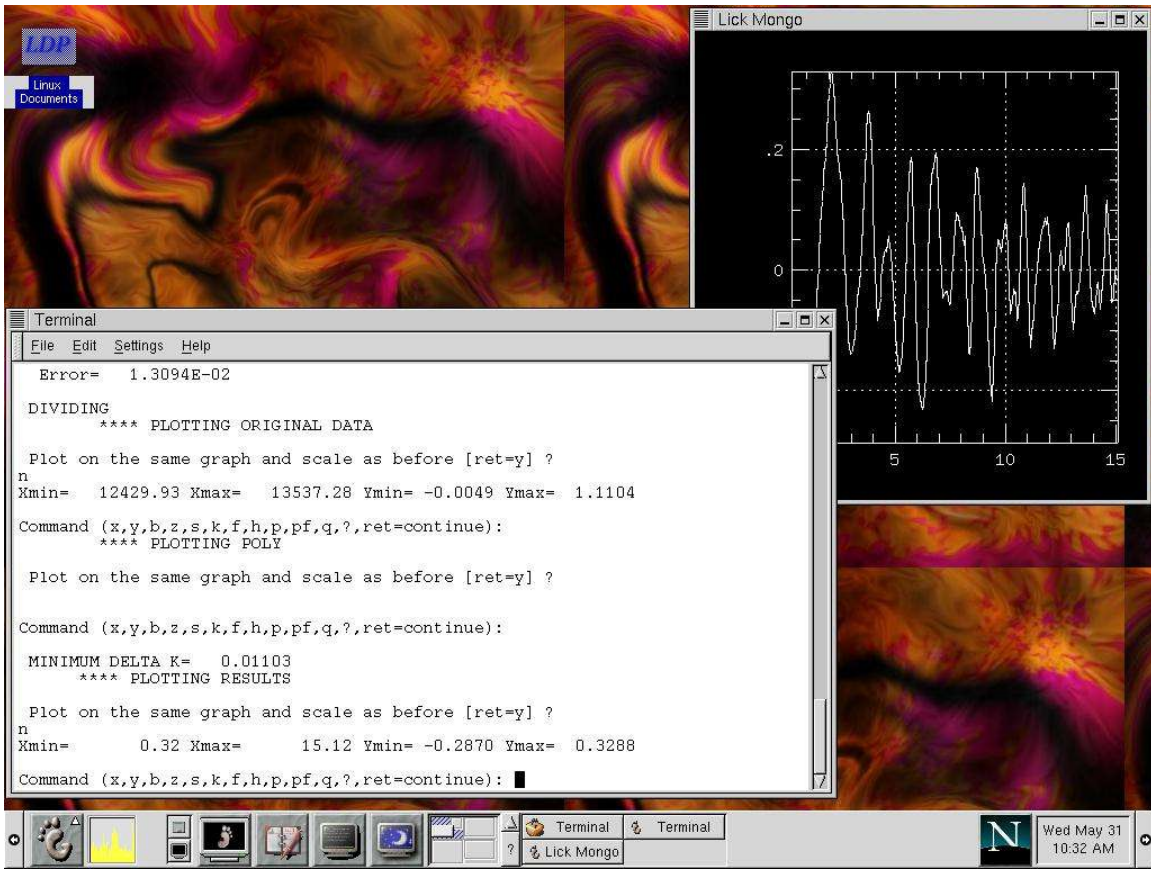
LDP

Linux Documents

Lick Mongo

.2

0

5

10

15

Terminal

File Edit Settings Help

Error= 1.3094E-02

DIVIDING
**** PLOTTING ORIGINAL DATA

Plot on the same graph and scale as before [ret=y] ?
n
Xmin= 12429.93 Xmax= 13537.28 Ymin= -0.0049 Ymax= 1.1104

Command (x,y,b,z,s,k,f,h,p,pf,q,?,ret=continue):
**** PLOTTING POLY

Plot on the same graph and scale as before [ret=y] ?

Command (x,y,b,z,s,k,f,h,p,pf,q,?,ret=continue):

MINIMUM DELTA K= 0.01103
**** PLOTTING RESULTS

Plot on the same graph and scale as before [ret=y] ?
n
Xmin= 0.32 Xmax= 15.12 Ymin= -0.2870 Ymax= 0.3288

Command (x,y,b,z,s,k,f,h,p,pf,q,?,ret=continue):

Terminal

Terminal

Lick Mongo

Wed May 31
10:32 AM